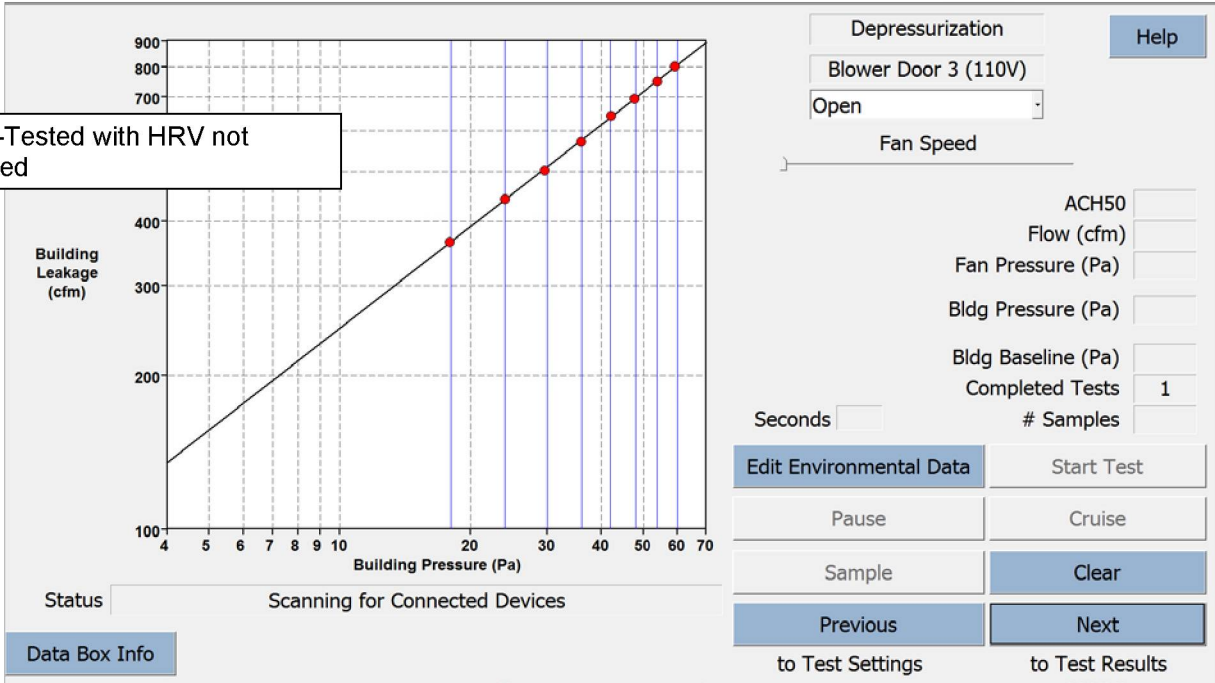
900
800
700
-Tested with HRV not
ed
400
Building Leakage (cfm)
300
200
100
4 5 6 7 8 9 10 20 30 40 50 60 70
Building Pressure (Pa)

Depressurization
Help
Blower Door 3 (110V)
Open
Fan Speed
ACH50
Flow (cfm)
Fan Pressure (Pa)
Bldg Pressure (Pa)
Bldg Baseline (Pa)
Completed Tests 1
Seconds
# Samples
Edit Environmental Data
Start Test
Pause
Cruise
Sample
Clear
Status Scanning for Connected Devices
Previous
to Test Settings
Next
to Test Results
Data Box Info